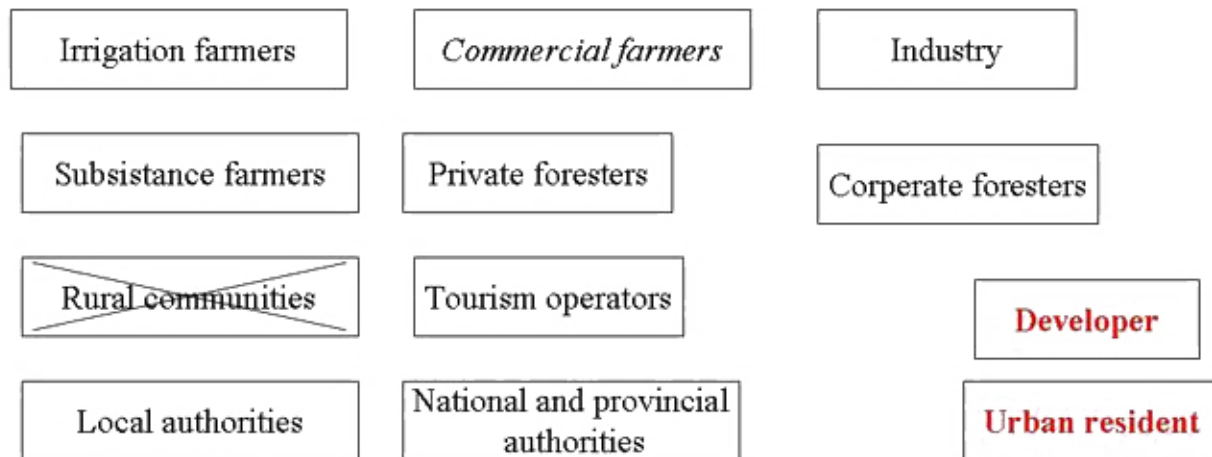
Irrigation farmers

Commercial farmers

Industry

Subsistance farmers

Private foresters

Corperate foresters

Rural communities

Tourism operators

Developer

Local authorities

National and provincial authorities

Urban resident